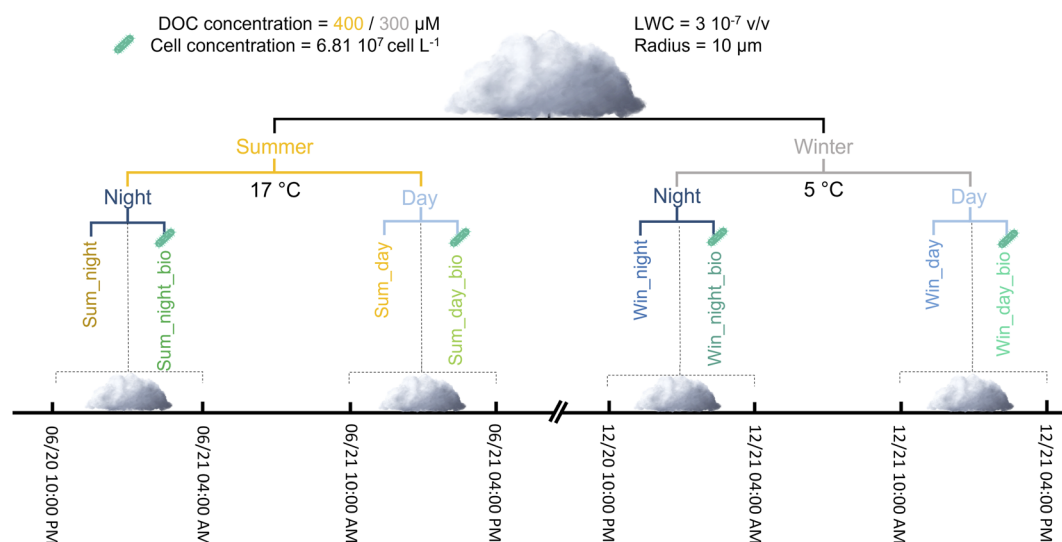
DOC concentration = 400 / 300 μM
Cell concentration = 6.81 $10^7$ cell $L^{-1}$

LWC = 3 $10^{-7}$ v/v
Radius = 10 μm

Summer

Winter

17 °C

5 °C

Night

Day

Night

Day

Sum_night

Sum_night_bio

Sum_day

Sum_day_bio

Win_night

Win_night_bio

Win_day

Win_day_bio

06/20 10:00 PM

06/21 04:00 AM

06/21 10:00 AM

06/21 04:00 PM

12/20 10:00 PM

12/21 04:00 AM

12/21 10:00 AM

12/21 04:00 PM